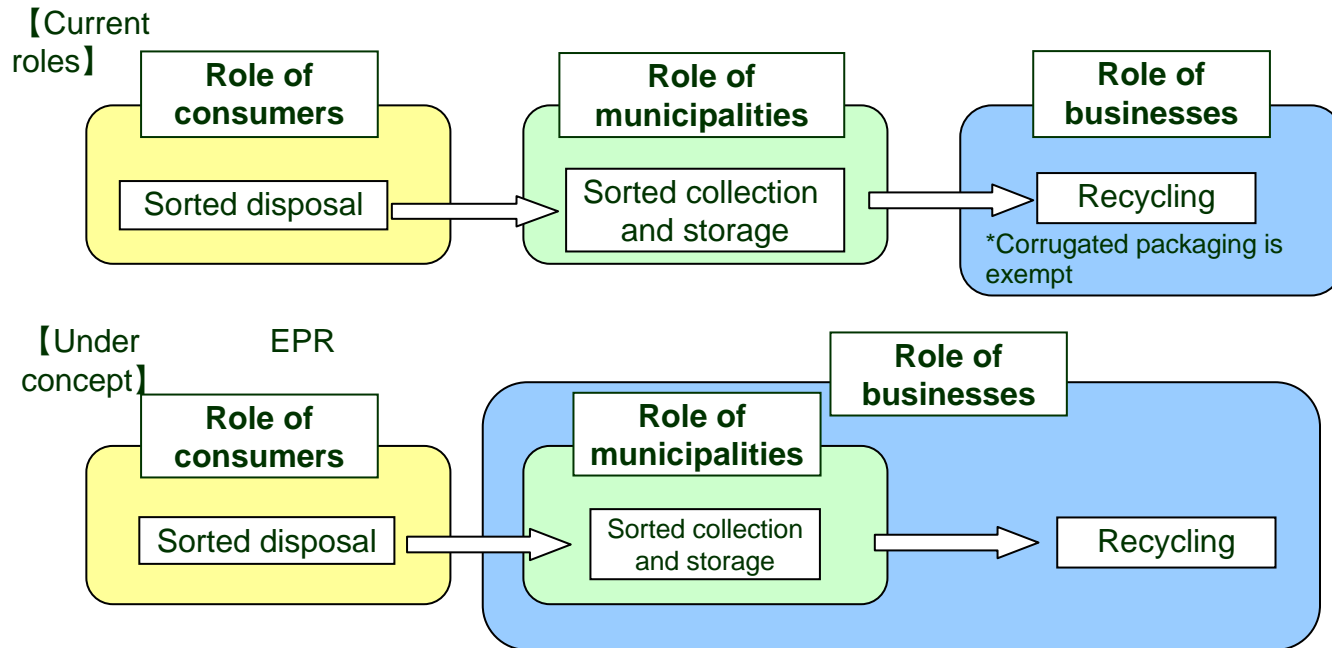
【Current roles】

Role of consumers

Sorted disposal

Role of municipalities

Sorted collection and storage

Role of businesses

Recycling

*Corrugated packaging is exempt

【Under EPR concept】

Role of consumers

Sorted disposal

Role of businesses

Role of municipalities

Sorted collection and storage

Recycling